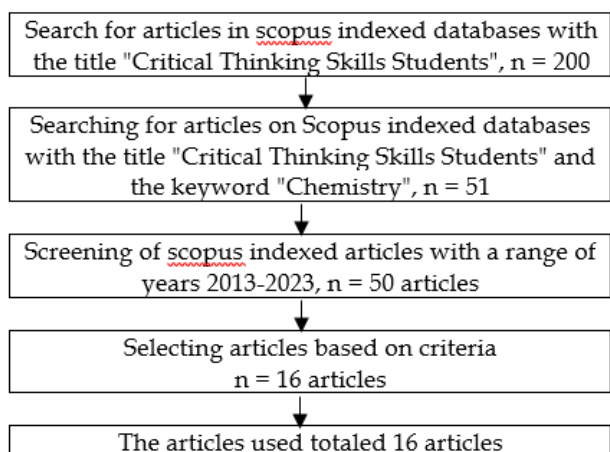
Search for articles in scopus indexed databases with the title "Critical Thinking Skills Students", n = 200

Searching for articles on Scopus indexed databases with the title "Critical Thinking Skills Students" and the keyword "Chemistry", n = 51

Screening of scopus indexed articles with a range of years 2013-2023, n = 50 articles

Selecting articles based on criteria n = 16 articles

The articles used totaled 16 articles